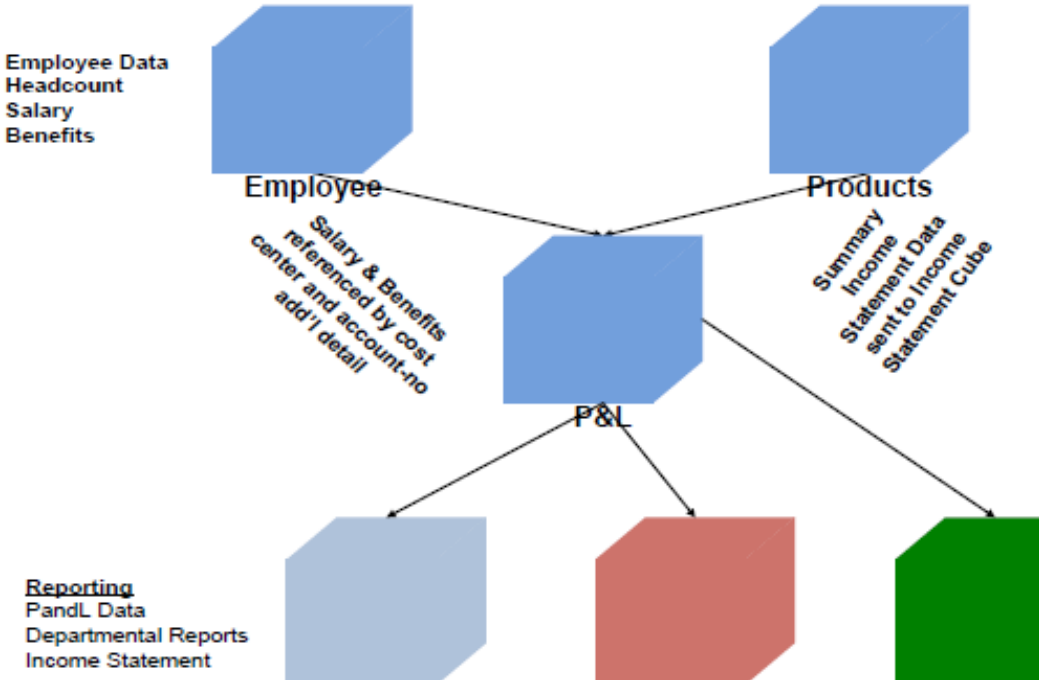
Employee Data
Headcount
Salary
Benefits

Employee

Products

Salary & Benefits referenced by cost center and account-no add'l detail

Summary Income Statement Data sent to Income Statement Cube

P&L

Reporting
PandL Data
Departmental Reports
Income Statement